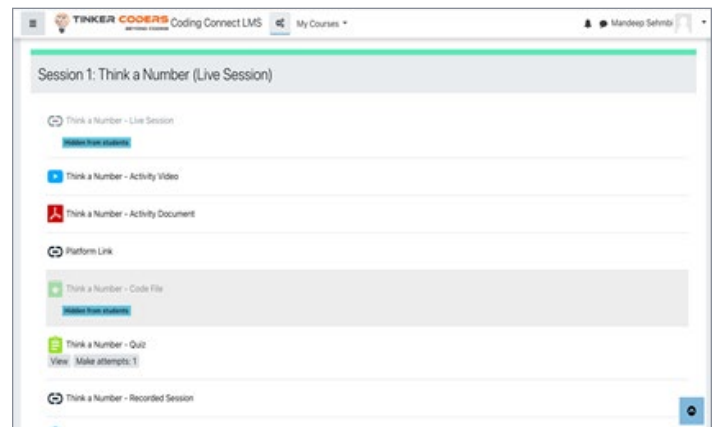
TINKER CODERS Coding Connect LMS My Courses

Mandeep Sehmbi

Session 1: Think a Number (Live Session)

Think a Number - Live Session
Hidden from students

Think a Number - Activity Video

Think a Number - Activity Document

Platform Link

Think a Number - Code File
Hidden from students

Think a Number - Quiz
View Make attempts: 1

Think a Number - Recorded Session